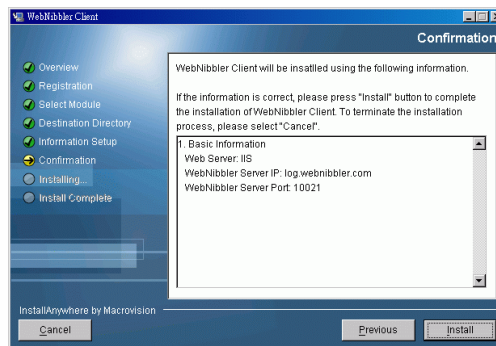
WebNibbler Client

Confirmation

Overview
Registration
Select Module
Destination Directory
Information Setup
Confirmation
Installing...
Install Complete

WebNibbler Client will be insatlled using the following information.

If the information is correct, please press "Install" button to complete the installation of WebNibbler Client. To terminate the installation process, please select "Cancel".

1. Basic Information
Web Server: IIS
WebNibbler Server IP: log.webnibbler.com
WebNibbler Server Port: 10021

InstallAnywhere by Macrovision

Cancel

Previous

Install